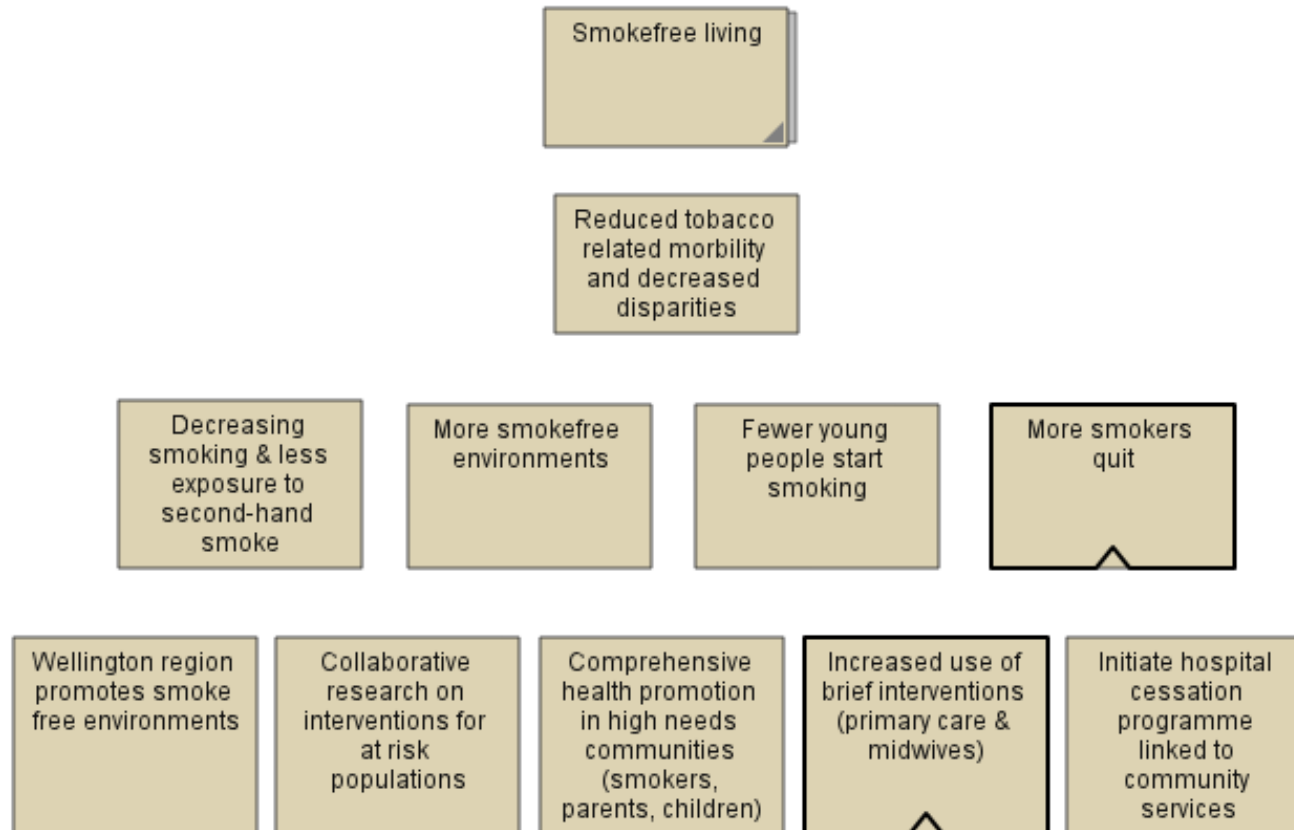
Smokefree living

Reduced tobacco related morbility and decreased disparities

Decreasing smoking & less exposure to second-hand smoke

More smokefree environments

Fewer young people start smoking

More smokers quit

Wellington region promotes smoke free environments

Collaborative research on interventions for at risk populations

Comprehensive health promotion in high needs communities (smokers, parents, children)

Increased use of brief interventions (primary care & midwives)

Initiate hospital cessation programme linked to community services